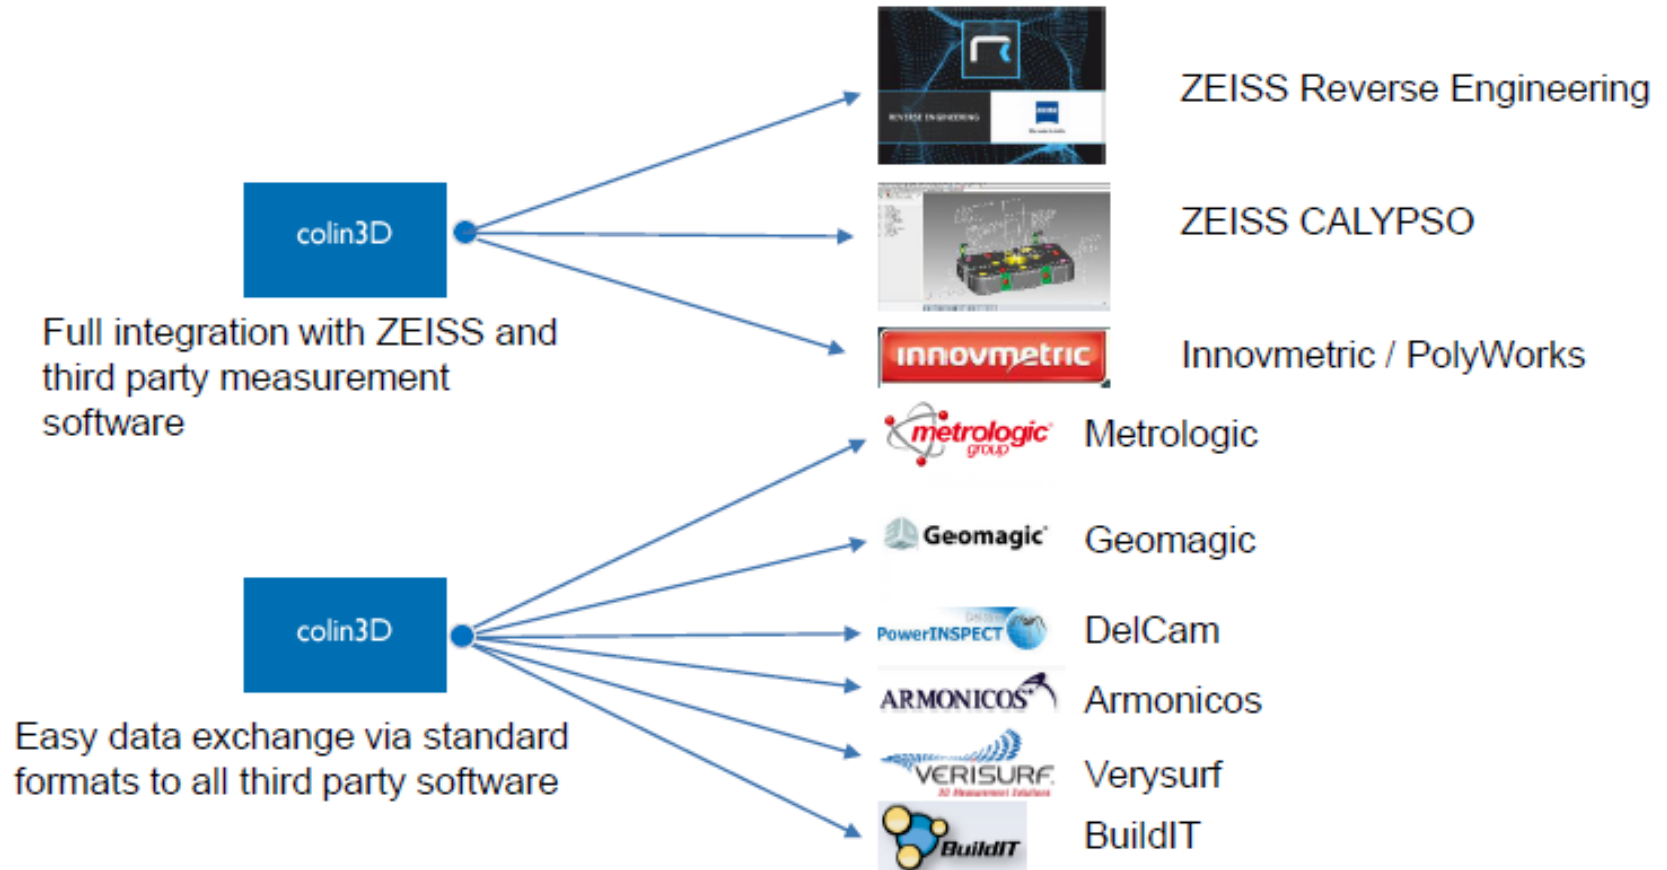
colin3D

Full integration with ZEISS and third party measurement software

REVERSE ENGINEERING

ZEISS Reverse Engineering

ZEISS CALYPSO

innovmetric

Innovmetric / PolyWorks

metrologic group

Metrologic

Geomagic

Geomagic

PowerINSPECT

DelCam

ARMONICOS

Armonicos

VERISURF

Verysurf

BuildIT

BuildIT

colin3D

Easy data exchange via standard formats to all third party software